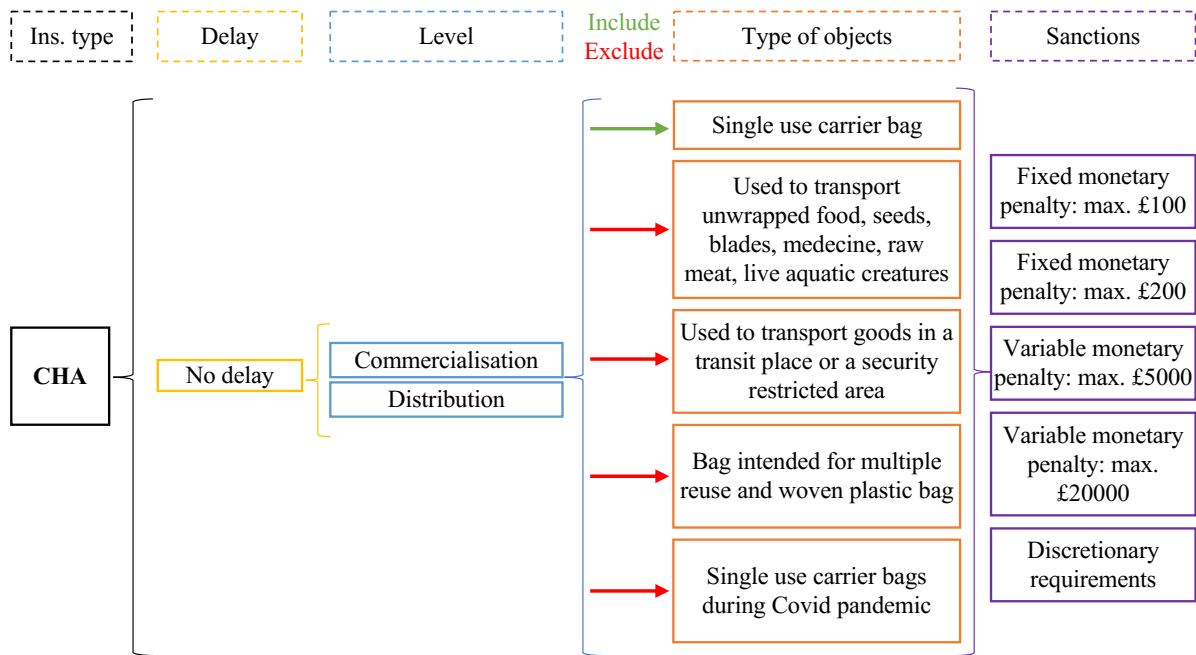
Ins. type

Delay

Level

Include
Exclude

Type of objects

Sanctions

CHA

No delay

Commercialisation

Distribution

Single use carrier bag

Used to transport unwrapped food, seeds, blades, medecine, raw meat, live aquatic creatures

Used to transport goods in a transit place or a security restricted area

Bag intended for multiple reuse and woven plastic bag

Single use carrier bags during Covid pandemic

Fixed monetary penalty: max. £100

Fixed monetary penalty: max. £200

Variable monetary penalty: max. £5000

Variable monetary penalty: max. £20000

Discretionary requirements